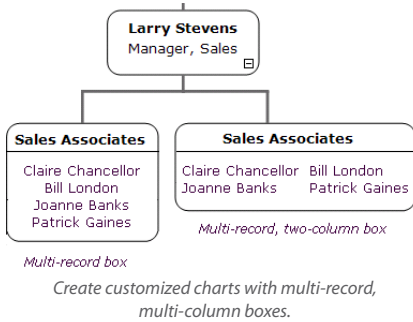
Larry Stevens
Manager, Sales

Sales Associates
Claire Chancellor
Bill London
Joanne Banks
Patrick Gaines

Multi-record box

Sales Associates
Claire Chancellor Bill London
Joanne Banks Patrick Gaines

Multi-record, two-column box

Create customized charts with multi-record, multi-column boxes.